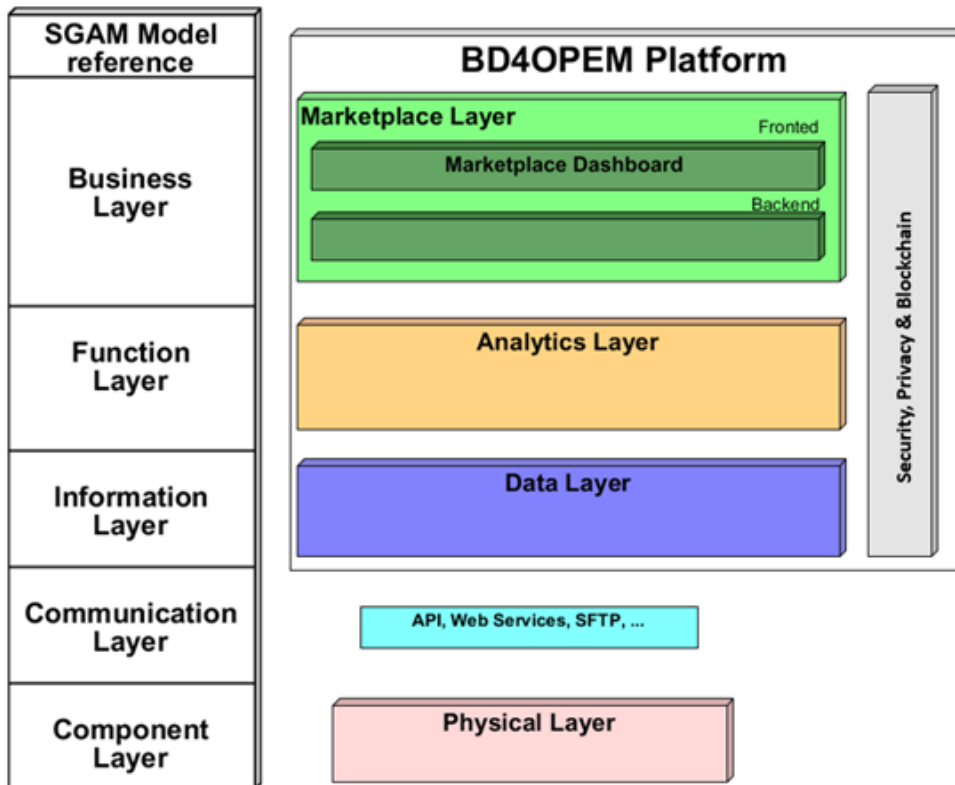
SGAM Model reference

Business Layer

Function Layer

Information Layer

Communication Layer

Component Layer

BD4OPEM Platform

Marketplace Layer

Fronted

Marketplace Dashboard

Backend

Analytics Layer

Data Layer

Security, Privacy & Blockchain

API, Web Services, SFTP, ...

Physical Layer